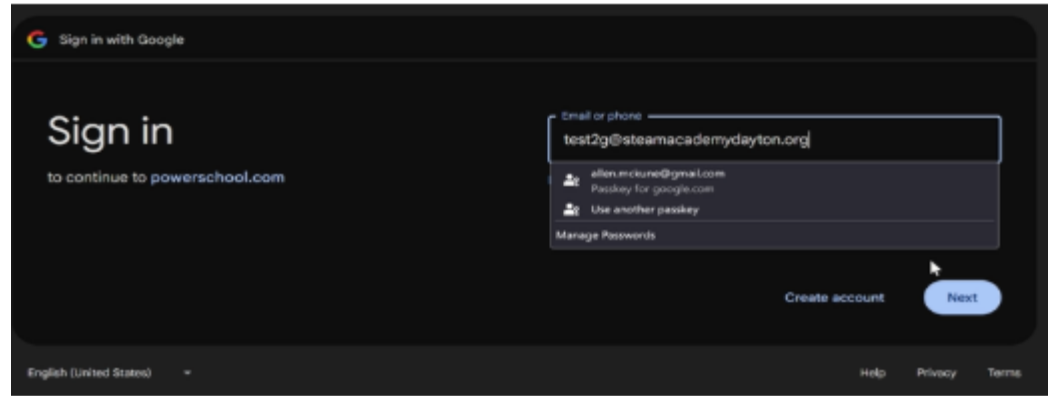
Sign in with Google

Sign in

to continue to powerschool.com

Email or phone

test2g@steamacademydayton.org

allen.mcklune@gmail.com
Passkey for google.com

Use another passkey

Manage Passwords

Create account

Next

English (United States)

Help

Privacy

Terms